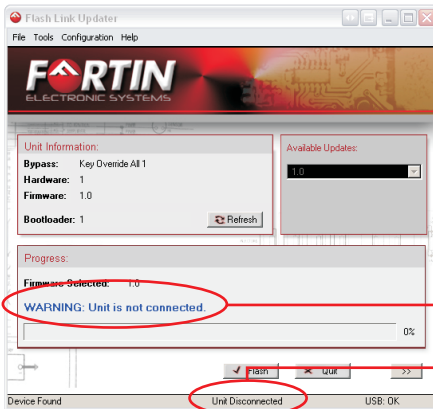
Flash Link Updater
File Tools Configuration Help
FORTIN
ELECTRONIC SYSTEMS
Unit Information:
Bypass: Key Override All 1
Hardware: 1
Firmware: 1.0
Bootloader: 1
Refresh
Available Updates:
1.0
Progress:
Firmware Selected: 1.0
WARNING: Unit is not connected.
0%
Flash
Quit
>>
Device Found
Unit Disconnected
USB: OK